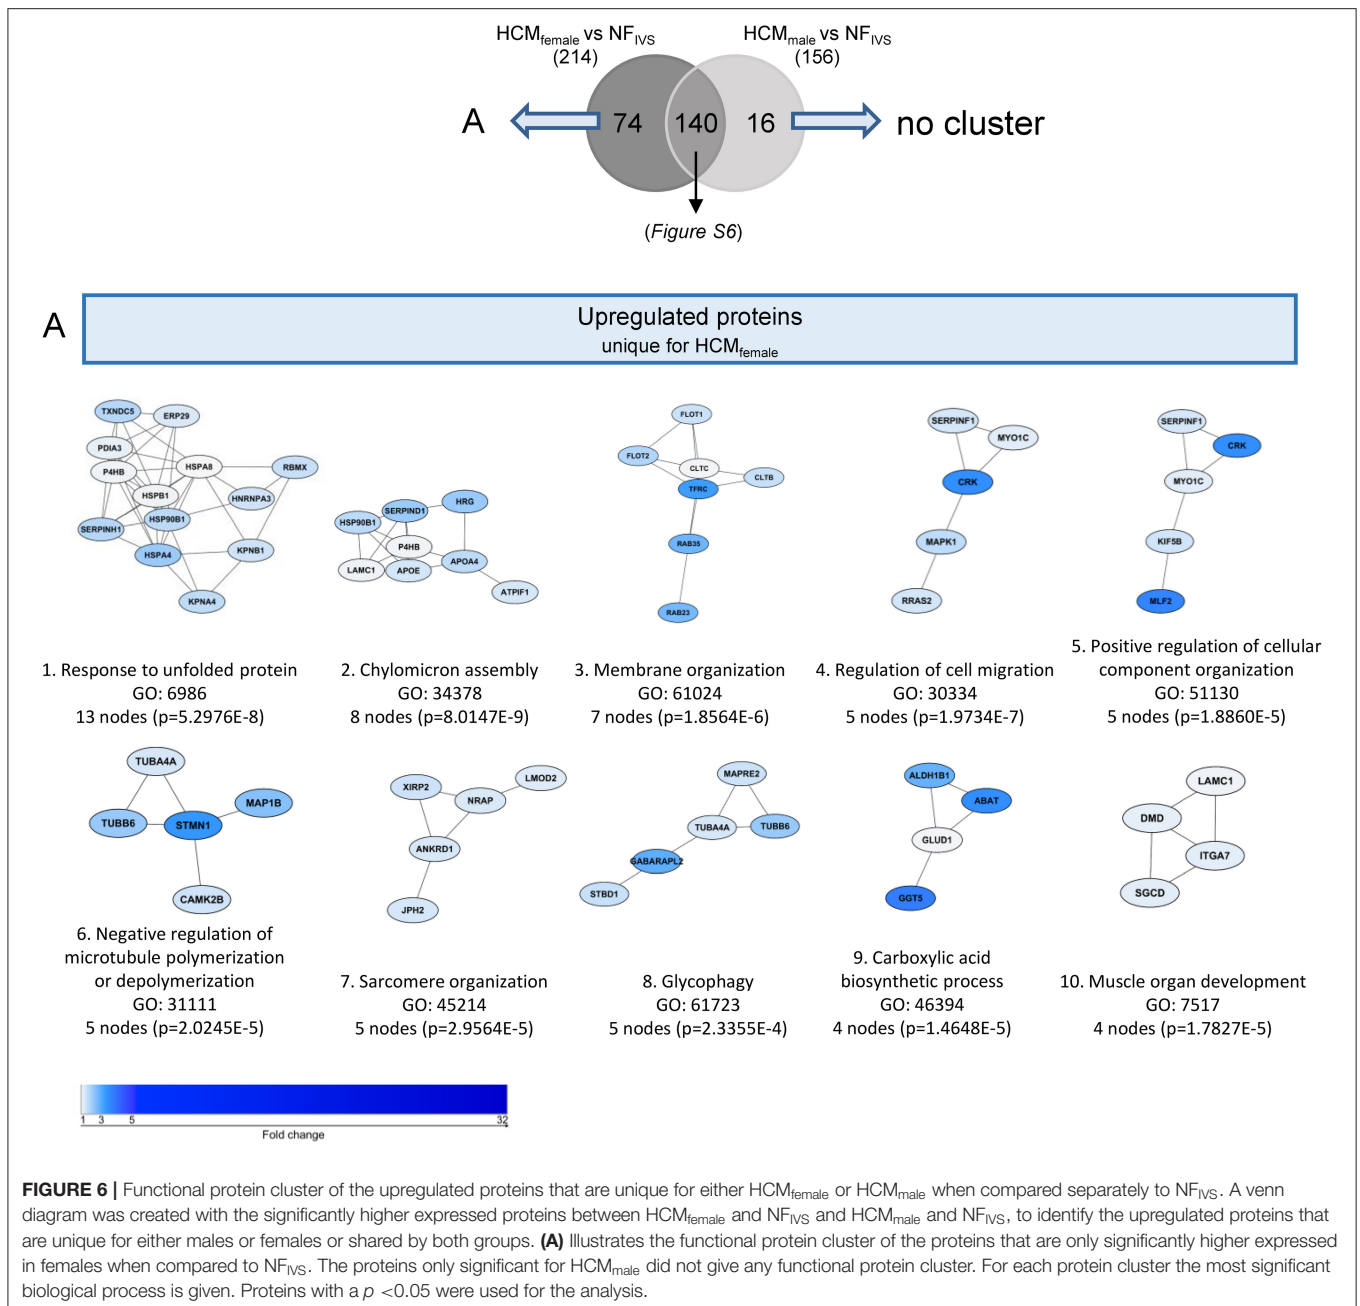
$HCM_{female}$ vs $NF_{IVS}$ (214)

$HCM_{male}$ vs $NF_{IVS}$ (156)

A

74

140

16

no cluster

(Figure S6)

A

Upregulated proteins
unique for $HCM_{female}$

TXNDC5
ERP29
PDIA3
P4HB
HSPA8
RBMX
HSPB1
HNRNPA3
HSP90B1
SERPINH1
HSPA4
KPNB1
KPNA4

HRG
SERPIND1
HSP90B1
P4HB
APOA4
LAMC1
APOE
ATPIF1

FLOT1
FLOT2
CLTC
CLTB
TFRC
RAB35
RAB23

SERPINF1
MYO1C
CRK
MAPK1
RRAS2

SERPINF1
CRK
MYO1C
KIF5B
MLF2

1. Response to unfolded protein
GO: 6986
13 nodes (p=5.2976E-8)

2. Chylomicron assembly
GO: 34378
8 nodes (p=8.0147E-9)

3. Membrane organization
GO: 61024
7 nodes (p=1.8564E-6)

4. Regulation of cell migration
GO: 30334
5 nodes (p=1.9734E-7)

5. Positive regulation of cellular component organization
GO: 51130
5 nodes (p=1.8860E-5)

TUBA4A
MAP1B
TUBB6
STMN1
CAMK2B

XIRP2
LMOD2
NRAP
ANKRD1
JPH2

MAPRE2
TUBA4A
TUBB6
GABARAPL2
STBD1

ALDH1B1
ABAT
GLUD1
GGT5

LAMC1
DMD
ITGA7
SGCD

6. Negative regulation of microtubule polymerization or depolymerization
GO: 31111
5 nodes (p=2.0245E-5)

7. Sarcomere organization
GO: 45214
5 nodes (p=2.9564E-5)

8. Glycophagy
GO: 61723
5 nodes (p=2.3355E-4)

9. Carboxylic acid biosynthetic process
GO: 46394
4 nodes (p=1.4648E-5)

10. Muscle organ development
GO: 7517
4 nodes (p=1.7827E-5)

1 3 5 32
Fold change

**FIGURE 6 |** Functional protein cluster of the upregulated proteins that are unique for either $HCM_{female}$ or $HCM_{male}$ when compared separately to $NF_{IVS}$. A venn diagram was created with the significantly higher expressed proteins between $HCM_{female}$ and $NF_{IVS}$ and $HCM_{male}$ and $NF_{IVS}$, to identify the upregulated proteins that are unique for either males or females or shared by both groups. **(A)** Illustrates the functional protein cluster of the proteins that are only significantly higher expressed in females when compared to $NF_{IVS}$. The proteins only significant for $HCM_{male}$ did not give any functional protein cluster. For each protein cluster the most significant biological process is given. Proteins with a $p$ <0.05 were used for the analysis.